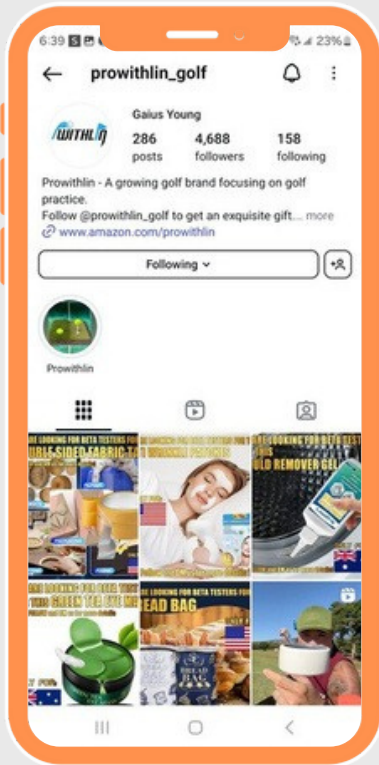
6:39

23%

prowithlin_golf

WITHLIN

Gaius Young

286
posts

4,688
followers

158
following

Prowithlin - A growing golf brand focusing on golf practice.
Follow @prowithlin_golf to get an exquisite gift.... more

www.amazon.com/prowithlin

Following

Prowithlin

LOOKING FOR BETA TESTERS FOR
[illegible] SIDED FABRIC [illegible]

LOOKING FOR BETA TESTERS FOR
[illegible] PATCHES

LOOKING FOR BETA TESTERS FOR
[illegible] OLD REMOVER GEL

LOOKING FOR BETA TESTERS FOR
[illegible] GREEN TEA EYE M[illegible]

LOOKING FOR BETA TESTERS FOR
BREAD BAG

BREAD BAG